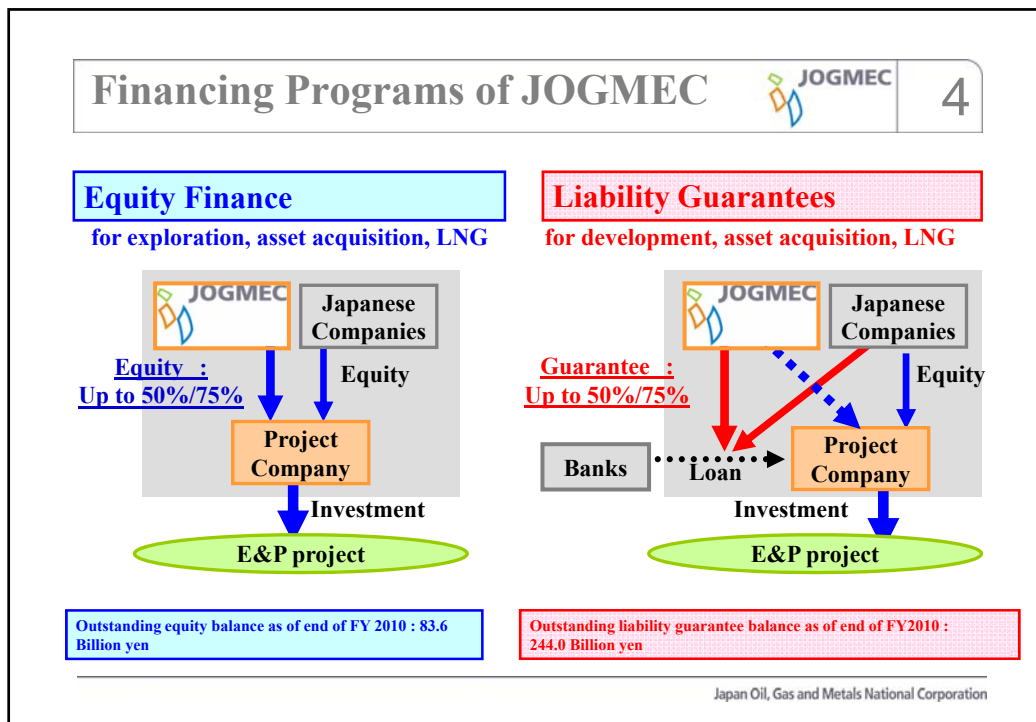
Financing Programs of JOGMEC

JOGMEC

4

Equity Finance

for exploration, asset acquisition, LNG

JOGMEC

Japanese Companies

Equity :
Up to 50%/75%

Equity

Project Company

Investment

E&P project

Liability Guarantees

for development, asset acquisition, LNG

JOGMEC

Japanese Companies

Guarantee :
Up to 50%/75%

Equity

Banks

Loan

Project Company

Investment

E&P project

Outstanding equity balance as of end of FY 2010 : 83.6 Billion yen

Outstanding liability guarantee balance as of end of FY2010 : 244.0 Billion yen

Japan Oil, Gas and Metals National Corporation